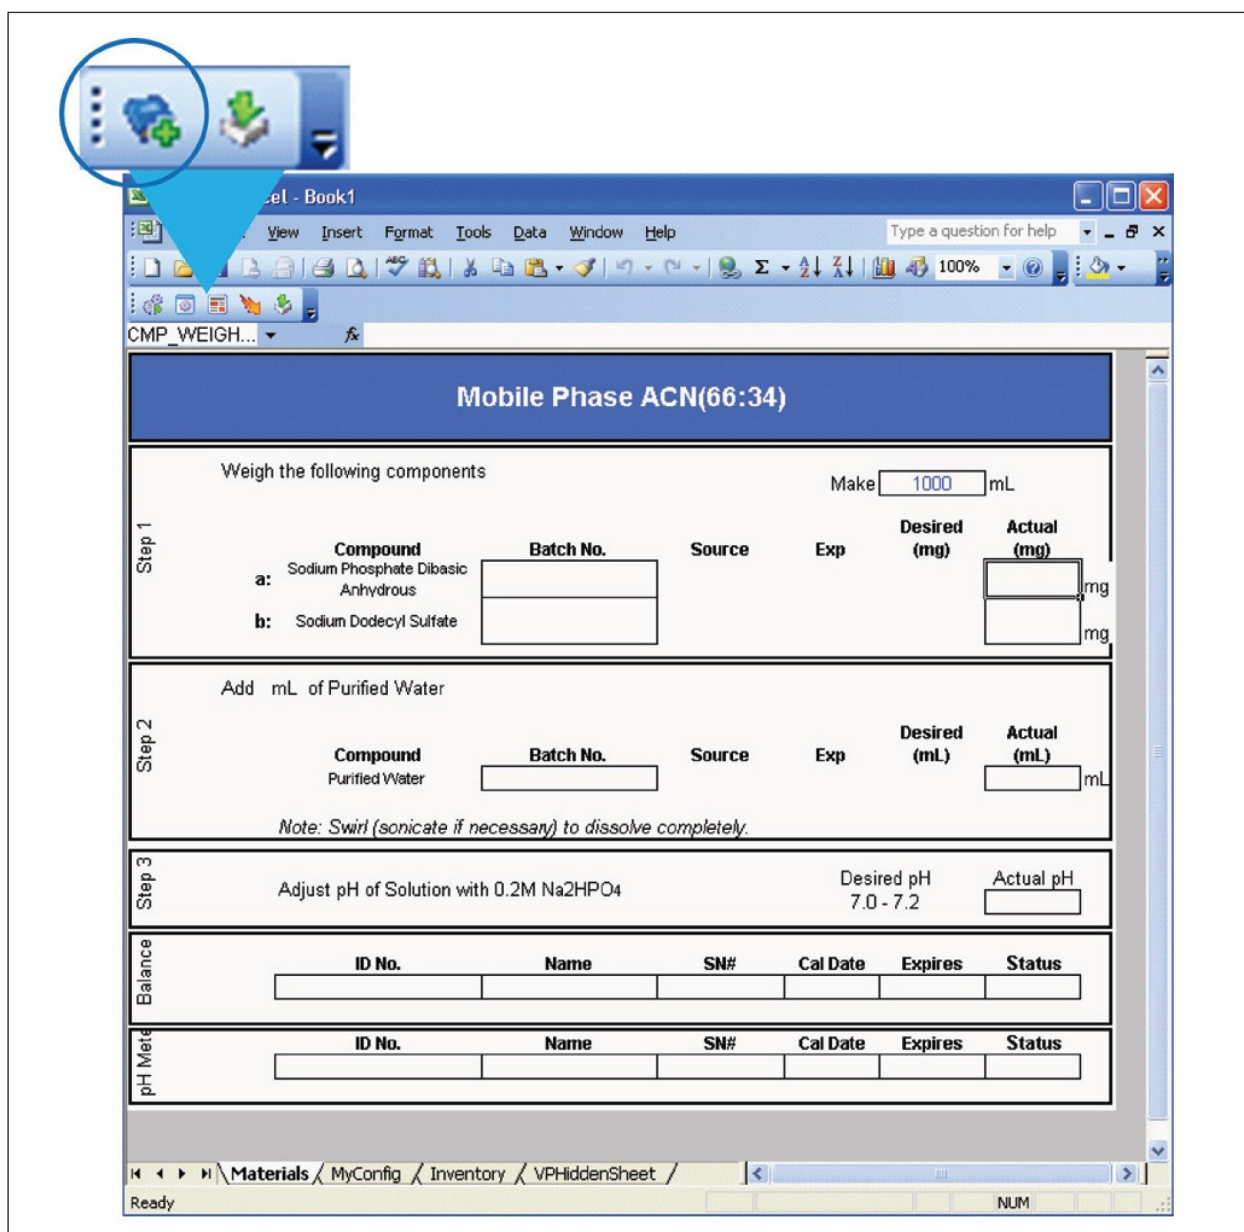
cel - Book1

View Insert Format Tools Data Window Help

Type a question for help

100%

CMP_WEIGH...

Mobile Phase ACN(66:34)

Step 1

Weigh the following components

Make 1000 mL

| | Compound | Batch No. | Source | Exp | Desired (mg) | Actual (mg) |
|---|---|---|---|---|---|---|
| a: | Sodium Phosphate Dibasic Anhydrous | | | | | mg |
| b: | Sodium Dodecyl Sulfate | | | | | mg |

Step 2

Add mL of Purified Water

| Compound | Batch No. | Source | Exp | Desired (mL) | Actual (mL) |
|---|---|---|---|---|---|
| Purified Water | | | | | mL |

Note: Swirl (sonicate if necessary) to dissolve completely.

Step 3

Adjust pH of Solution with 0.2M Na2HPO4

Desired pH 7.0 - 7.2

Actual pH

Balance

| ID No. | Name | SN# | Cal Date | Expires | Status |
|---|---|---|---|---|---|
| | | | | | |

pH Mete

| ID No. | Name | SN# | Cal Date | Expires | Status |
|---|---|---|---|---|---|
| | | | | | |

Materials MyConfig Inventory VPHiddenSheet

Ready

NUM